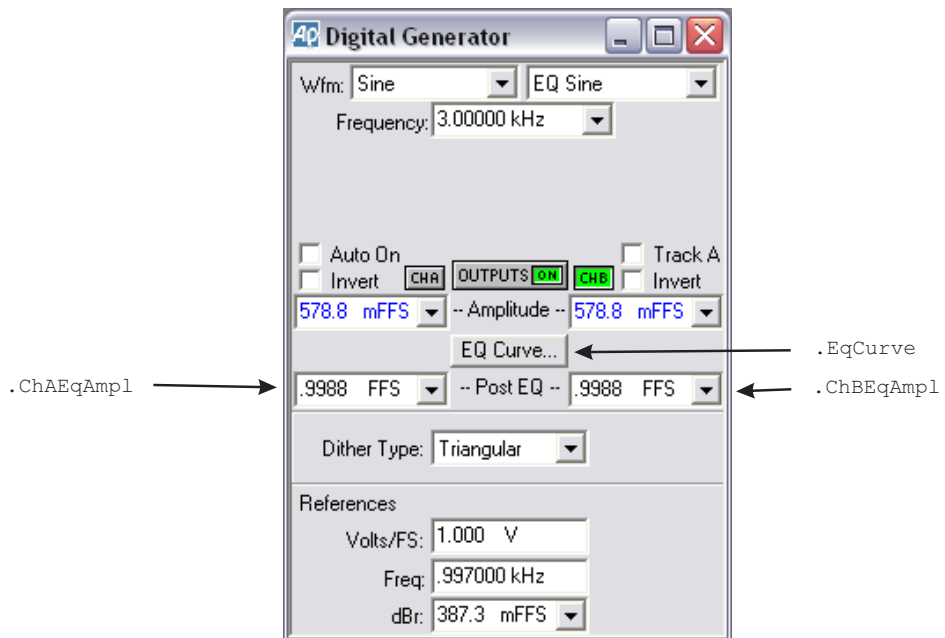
AP Digital Generator

Wfm: Sine

EQ Sine

Frequency: 3.00000 kHz

Auto On

Track A

Invert

CHA

OUTPUTS ON

CHB

Invert

578.8 mFFS

-- Amplitude --

578.8 mFFS

EQ Curve...

.EqCurve

.ChAEqAmpl

.9988 FFS

-- Post EQ --

.9988 FFS

.ChBEqAmpl

Dither Type: Triangular

References

Volts/FS: 1.000 V

Freq: .997000 kHz

dBr: 387.3 mFFS